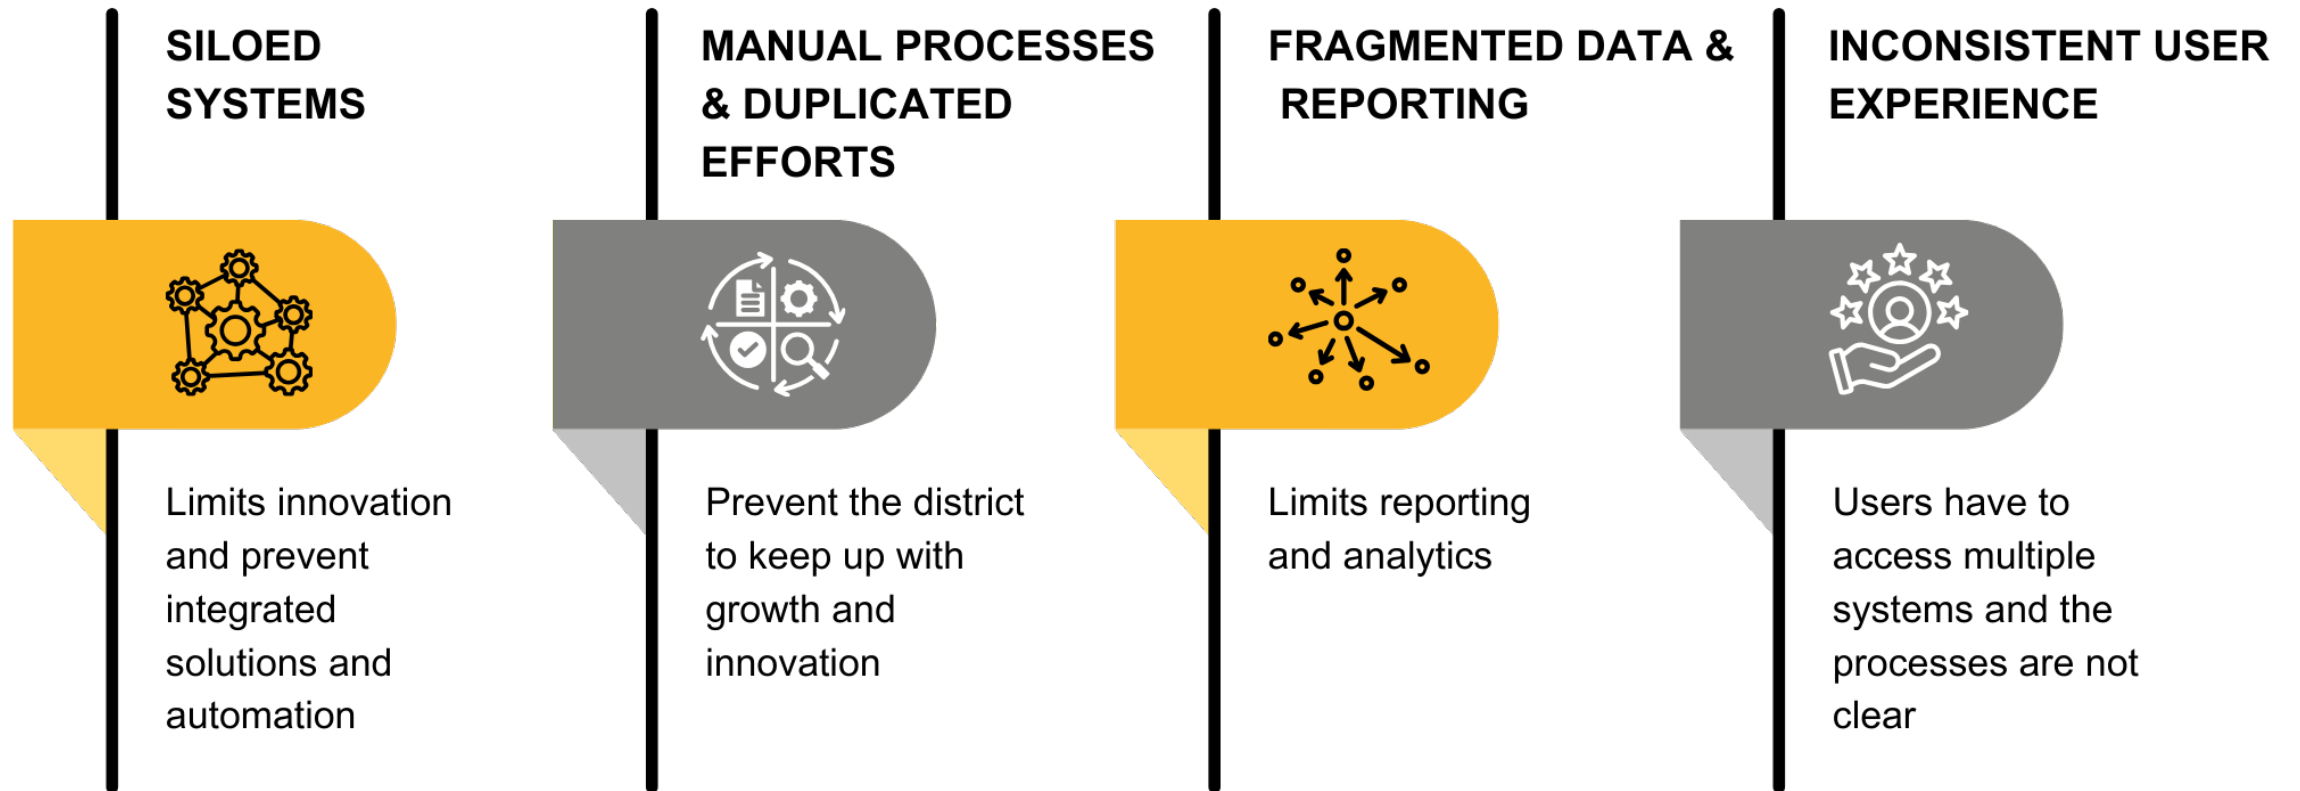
SILOED SYSTEMS

Limits innovation and prevent integrated solutions and automation

MANUAL PROCESSES & DUPLICATED EFFORTS

Prevent the district to keep up with growth and innovation

FRAGMENTED DATA & REPORTING

Limits reporting and analytics

INCONSISTENT USER EXPERIENCE

Users have to access multiple systems and the processes are not clear